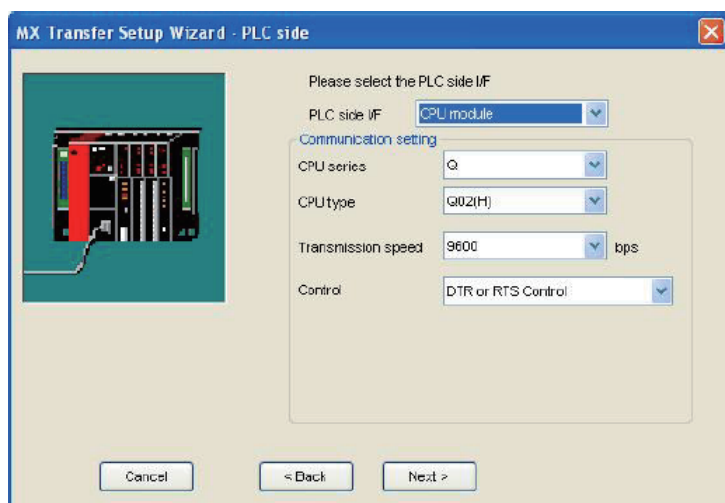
MX Transfer Setup Wizard - PLC side

Please select the PLC side I/F

PLC side I/F CPU module

Communication setting

CPU series Q

CPU type Q02(H)

Transmission speed 9600 bps

Control DTR or RTS Control

Cancel

< Back

Next >